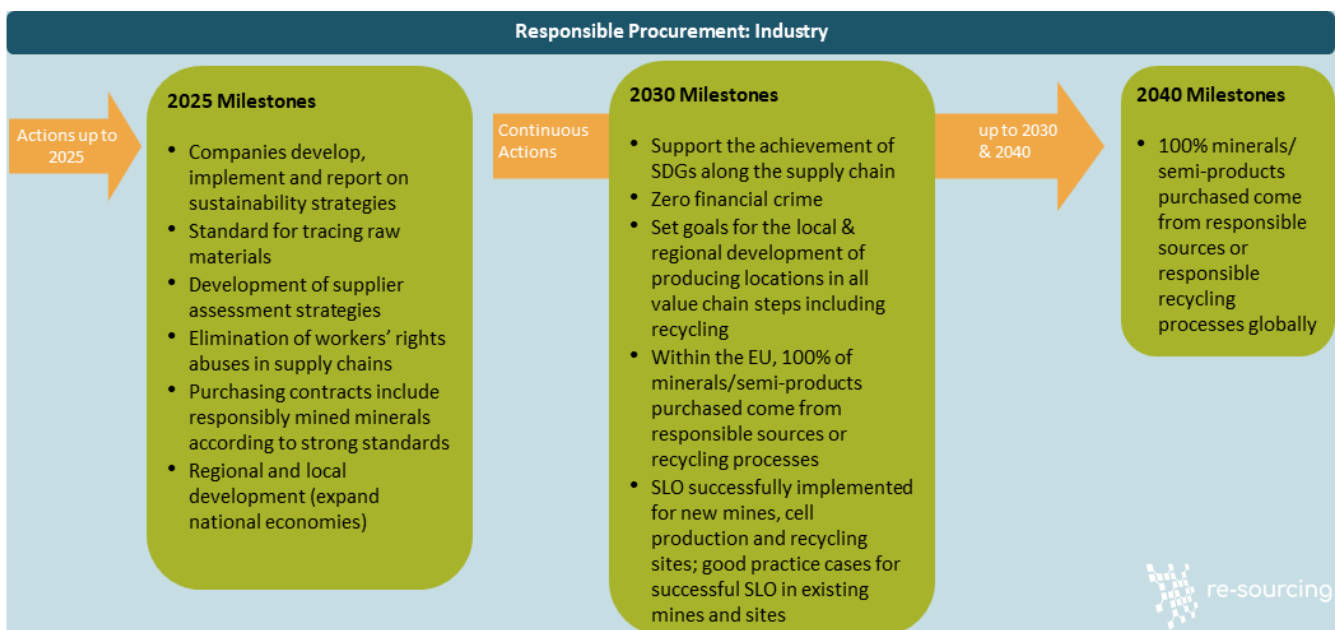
Responsible Procurement: Industry

Actions up to 2025

2025 Milestones

- Companies develop, implement and report on sustainability strategies
- Standard for tracing raw materials
- Development of supplier assessment strategies
- Elimination of workers' rights abuses in supply chains
- Purchasing contracts include responsibly mined minerals according to strong standards
- Regional and local development (expand national economies)

Continuous Actions

2030 Milestones

- Support the achievement of SDGs along the supply chain
- Zero financial crime
- Set goals for the local & regional development of producing locations in all value chain steps including recycling
- Within the EU, 100% of minerals/semi-products purchased come from responsible sources or recycling processes
- SLO successfully implemented for new mines, cell production and recycling sites; good practice cases for successful SLO in existing mines and sites

up to 2030 & 2040

2040 Milestones

- 100% minerals/ semi-products purchased come from responsible sources or responsible recycling processes globally

re-sourcing